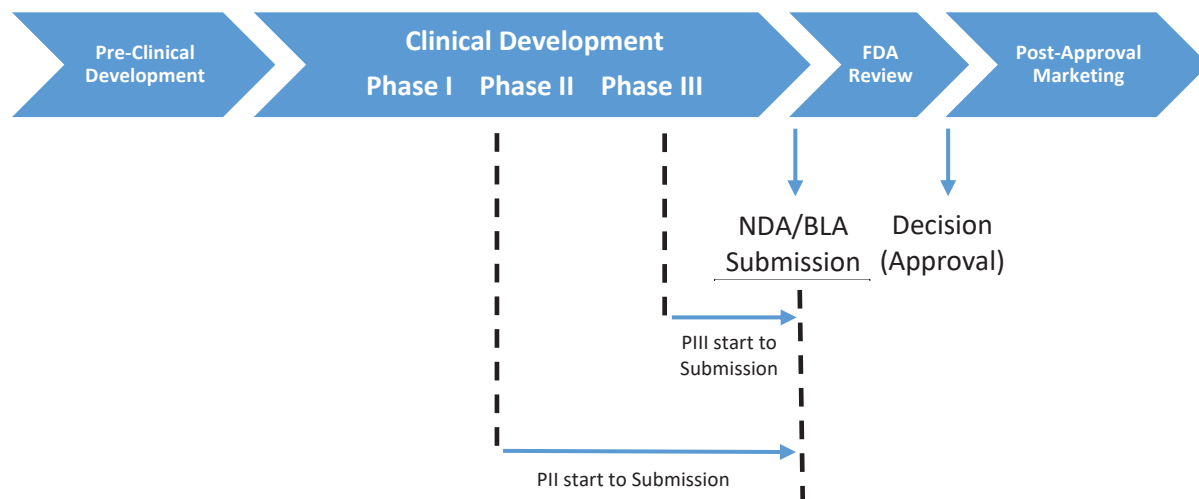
Pre-Clinical Development

Clinical Development
Phase I Phase II Phase III

FDA Review

Post-Approval Marketing

NDA/BLA Submission

Decision (Approval)

PIII start to Submission

PII start to Submission